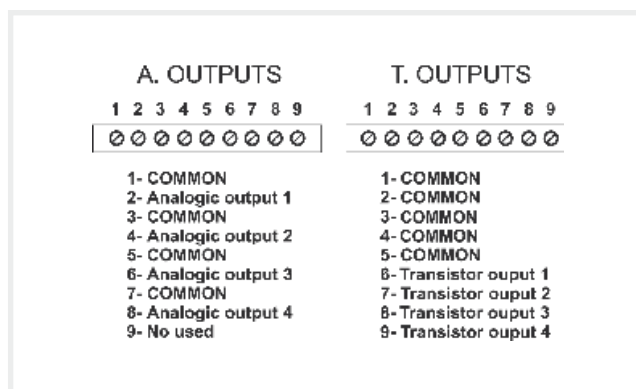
A. OUTPUTS

1 2 3 4 5 6 7 8 9

1- COMMON
2- Analogic output 1
3- COMMON
4- Analogic output 2
5- COMMON
6- Analogic output 3
7- COMMON
8- Analogic output 4
9- No used

T. OUTPUTS

1 2 3 4 5 6 7 8 9

1- COMMON
2- COMMON
3- COMMON
4- COMMON
5- COMMON
6- Transistor ouput 1
7- Transistor ouput 2
8- Transistor ouput 3
9- Transistor ouput 4